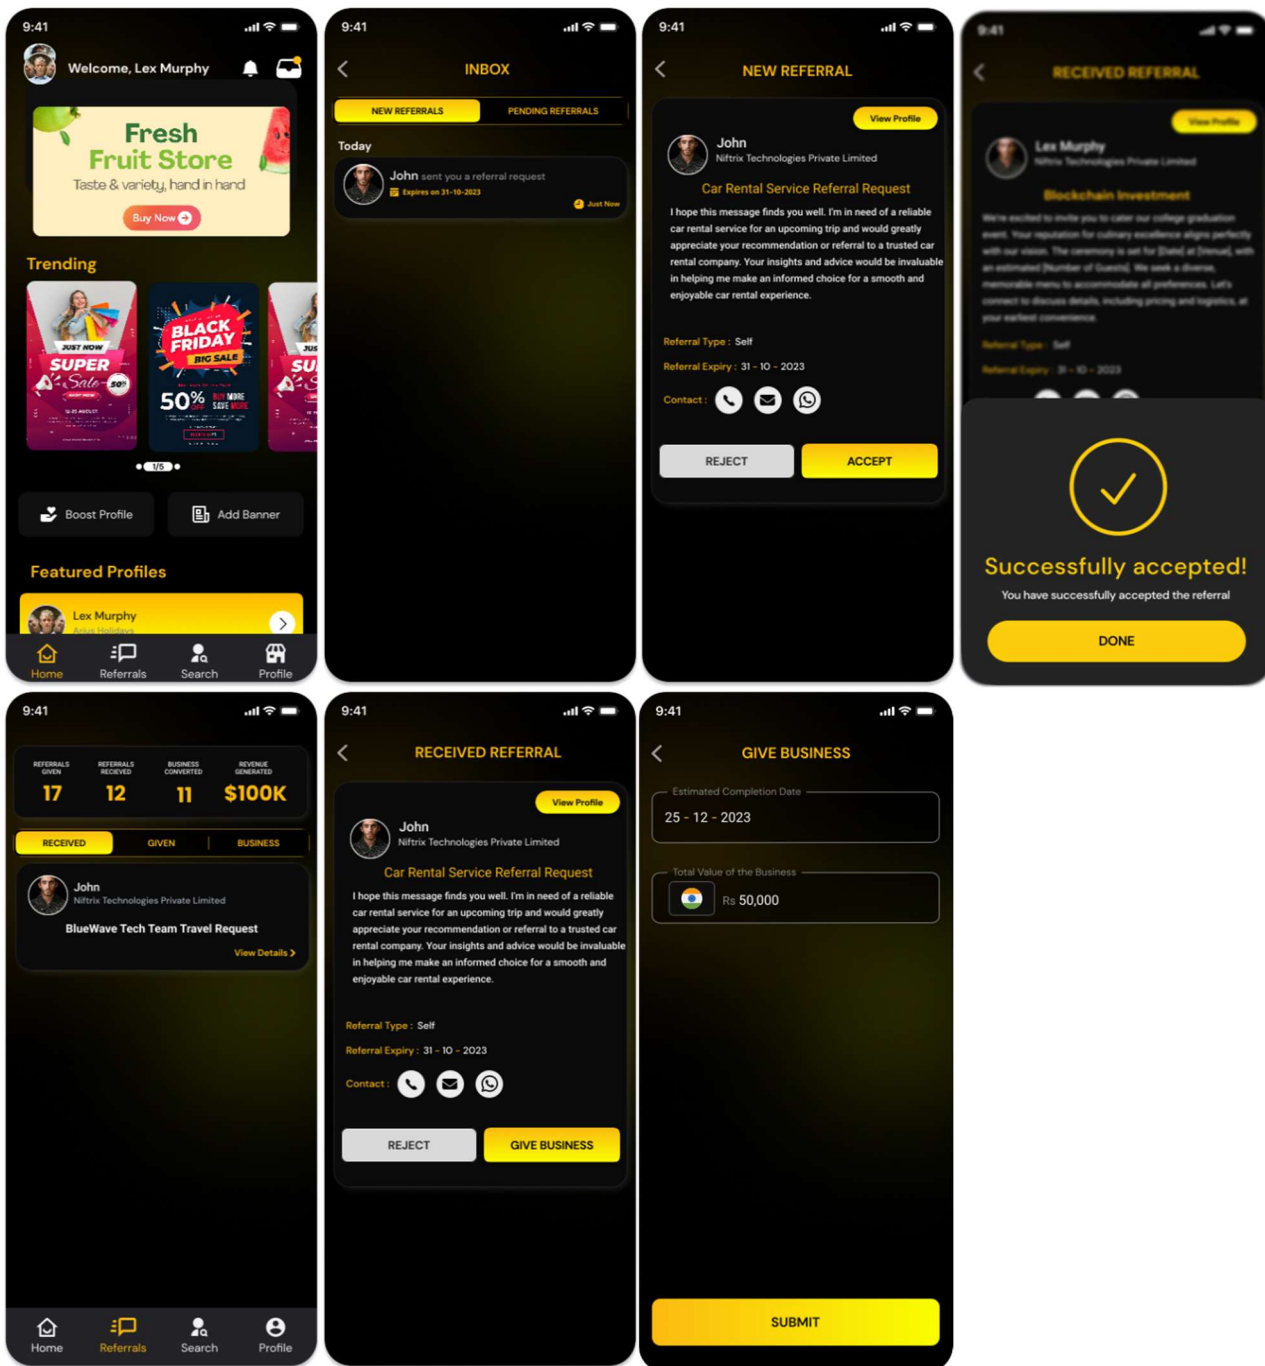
9:41
Welcome, Lex Murphy
Fresh Fruit Store
Taste & variety, hand in hand
Buy Now
Trending
JUST NOW SUPER Sale 50%
BLACK FRIDAY BIG SALE 50% BUY MORE SAVE MORE
1/5
Boost Profile
Add Banner
Featured Profiles
Lex Murphy
Arjun Holidays
Home
Referrals
Search
Profile

9:41
INBOX
NEW REFERRALS
PENDING REFERRALS
Today
John sent you a referral request
Expires on 31-10-2023
Just Now

9:41
NEW REFERRAL
View Profile
John
Niftrix Technologies Private Limited
Car Rental Service Referral Request
I hope this message finds you well. I'm in need of a reliable car rental service for an upcoming trip and would greatly appreciate your recommendation or referral to a trusted car rental company. Your insights and advice would be invaluable in helping me make an informed choice for a smooth and enjoyable car rental experience.
Referral Type : Self
Referral Expiry : 31 - 10 - 2023
Contact :
REJECT
ACCEPT

9:41
RECEIVED REFERRAL
View Profile
Lex Murphy
Niftrix Technologies Private Limited
Blockchain Investment
We're excited to invite you to cater our college graduation event. Your reputation for culinary excellence aligns perfectly with our vision. The ceremony is set for [Date] at [Venue], with an estimated [Number of Guests]. We seek a diverse, memorable menu to accommodate all preferences. Let's connect to discuss details, including pricing and logistics, at your earliest convenience.
Referral Type : Self
Referral Expiry : 31 - 10 - 2023
Successfully accepted!
You have successfully accepted the referral
DONE

9:41
REFERRALS GIVEN 17
REFERRALS RECIEVED 12
BUSINESS CONVERTED 11
REVENUE GENERATED $100K
RECEIVED
GIVEN
BUSINESS
John
Niftrix Technologies Private Limited
BlueWave Tech Team Travel Request
View Details
Home
Referrals
Search
Profile

9:41
RECEIVED REFERRAL
View Profile
John
Niftrix Technologies Private Limited
Car Rental Service Referral Request
I hope this message finds you well. I'm in need of a reliable car rental service for an upcoming trip and would greatly appreciate your recommendation or referral to a trusted car rental company. Your insights and advice would be invaluable in helping me make an informed choice for a smooth and enjoyable car rental experience.
Referral Type : Self
Referral Expiry : 31 - 10 - 2023
Contact :
REJECT
GIVE BUSINESS

9:41
GIVE BUSINESS
Estimated Completion Date
25 - 12 - 2023
Total Value of the Business
Rs 50,000
SUBMIT